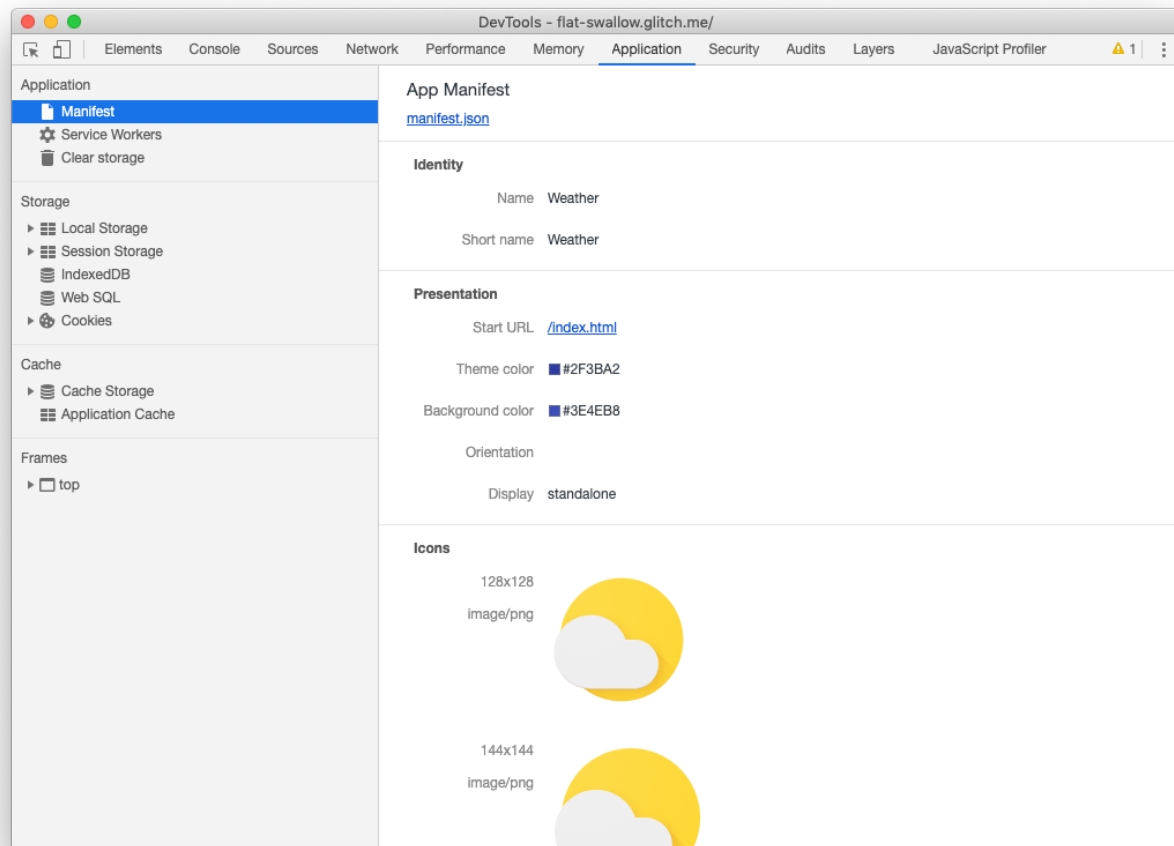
DevTools - flat-swallow.glitch.me/

Elements Console Sources Network Performance Memory Application Security Audits Layers JavaScript Profiler 1

Application
Manifest
Service Workers
Clear storage

Storage
Local Storage
Session Storage
IndexedDB
Web SQL
Cookies

Cache
Cache Storage
Application Cache

Frames
top

App Manifest
manifest.json

Identity

| | |
|---|---|
| Name | Weather |
| Short name | Weather |

Presentation

| | |
|---|---|
| Start URL | /index.html |
| Theme color | #2F3BA2 |
| Background color | #3E4EB8 |
| Orientation | |
| Display | standalone |

Icons

128x128
image/png

144x144
image/png